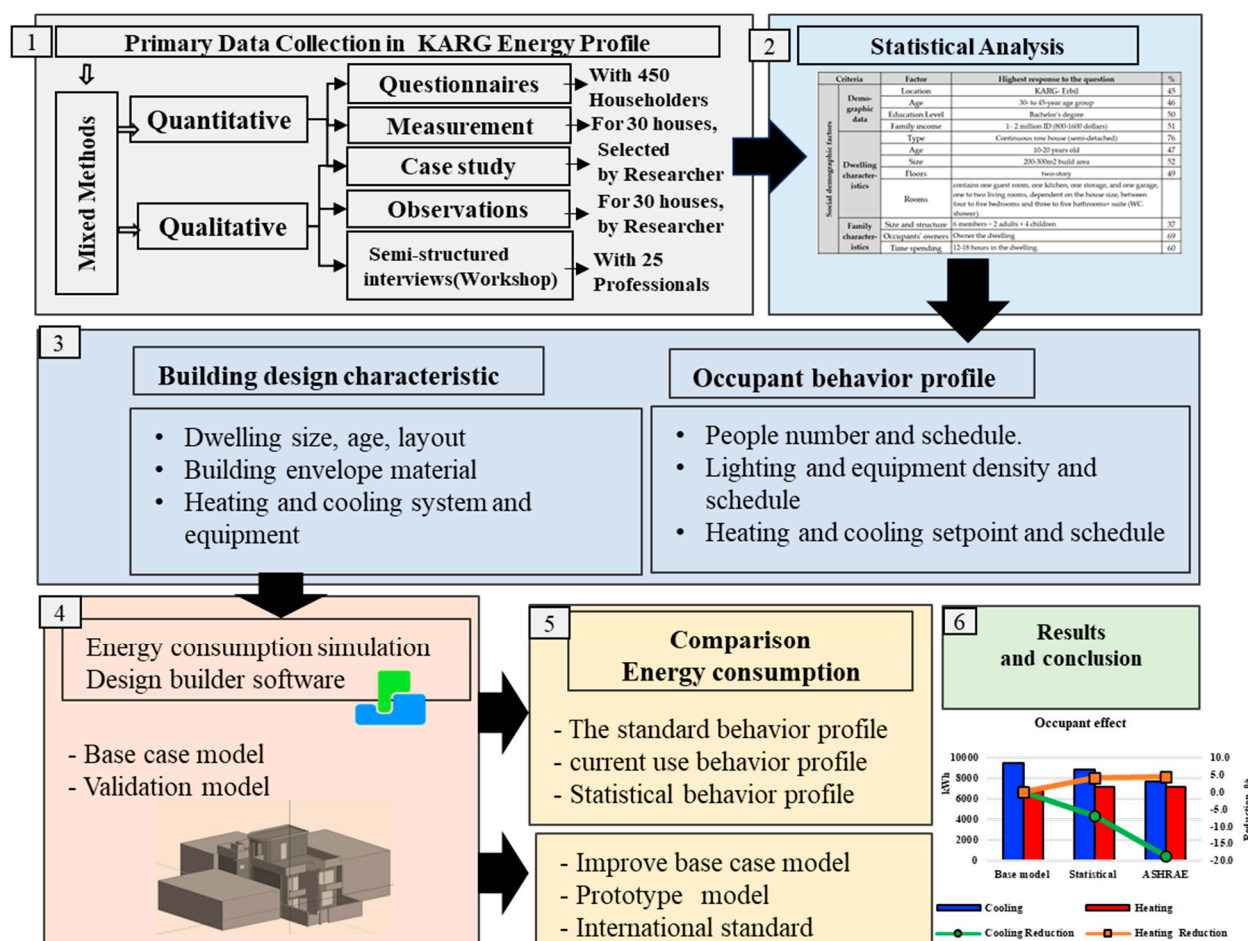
1 Primary Data Collection in KARG Energy Profile

Mixed Methods

Quantitative

Qualitative

Questionnaires

Measurement

Case study

Observations

Semi-structured interviews(Workshop)

With 450 Householders

For 30 houses, Selected by Researcher

For 30 houses, by Researcher

With 25 Professionals

2 Statistical Analysis

| | Criteria | Factor | Highest response to the question | % |
|---|---|---|---|---|
| Social demographic factors | Demographic data | Location | KARG- Erbil | 45 |
| | | Age | 30- to 45-year age group | 46 |
| | | Education Level | Bachelor's degree | 50 |
| | | Family income | 1- 2 million ID (800-1600 dollars) | 51 |
| | Dwelling characteristics | Type | Continuous row house (semi-detached) | 76 |
| | | Age | 10-20 years old | 47 |
| | | Size | 200-300m2 build area | 52 |
| | | Floors | two-story | 49 |
| | | Rooms | contains one guest room, one kitchen, one storage, and one garage, one to two living rooms, dependent on the house size, between four to five bedrooms and three to five bathrooms+ suite (WC. shower) | |
| | Family characteristics | Size and structure | 6 members = 2 adults + 4 children | 37 |
| | | Occupants' owners | Owner the dwelling | 69 |
| | | Time spending | 12-18 hours in the dwelling. | 60 |

3

Building design characteristic

• Dwelling size, age, layout
• Building envelope material
• Heating and cooling system and equipment

Occupant behavior profile

• People number and schedule.
• Lighting and equipment density and schedule
• Heating and cooling setpoint and schedule

4

Energy consumption simulation Design builder software

- Base case model
- Validation model

5

Comparison Energy consumption

- The standard behavior profile
- current use behavior profile
- Statistical behavior profile

- Improve base case model
- Prototype model
- International standard

6

Results and conclusion

Occupant effect

kWh

10000
8000
6000
4000
2000
0

10.0
5.0
0.0
-5.0
-10.0
-15.0
-20.0

Reduction %

Base model Statistical ASHRAE

Cooling Heating
Cooling Reduction Heating Reduction